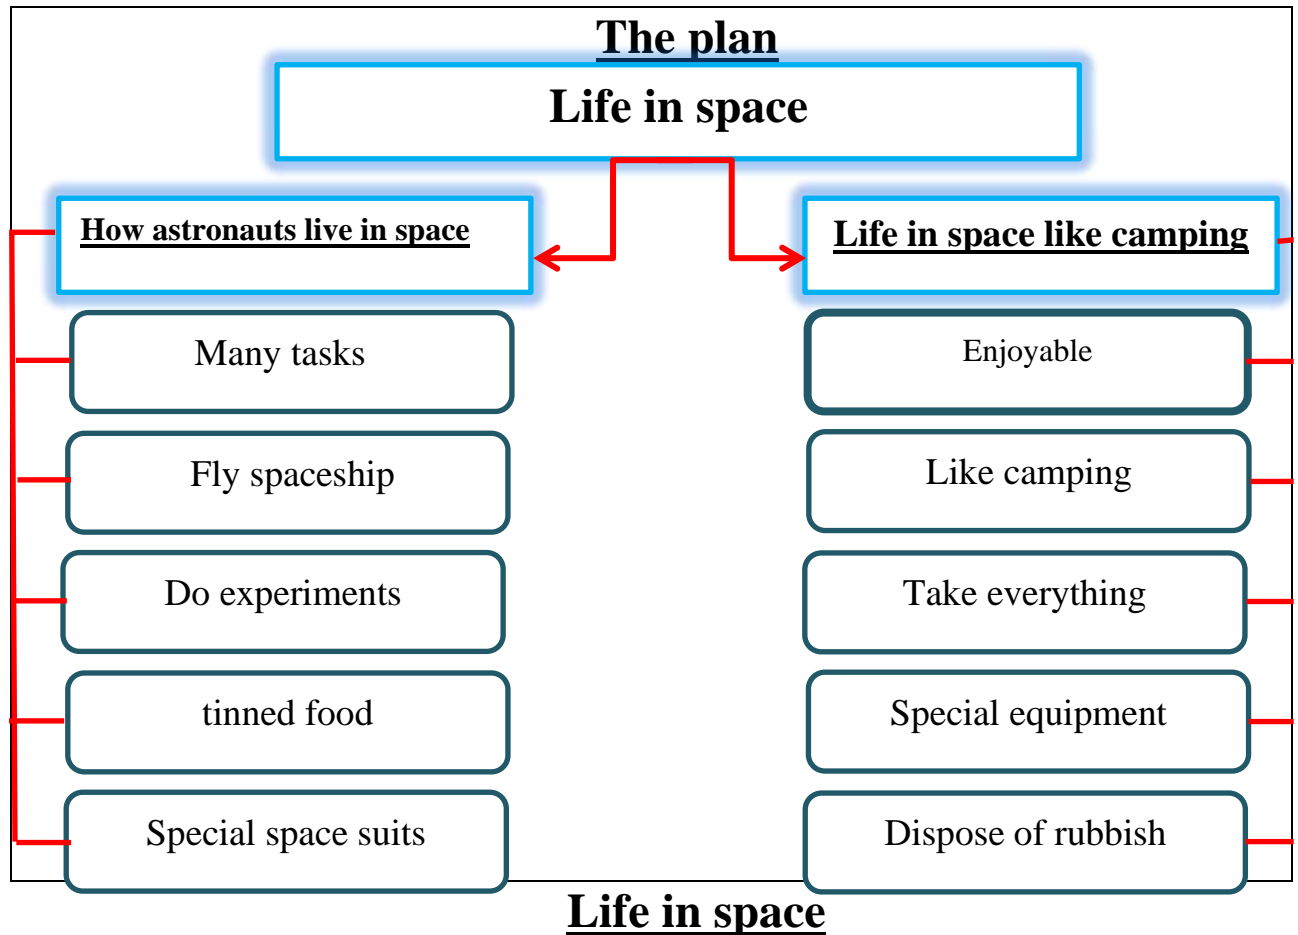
The plan

Life in space

How astronauts live in space

Many tasks

Fly spaceship

Do experiments

tinned food

Special space suits

Life in space like camping

Enjoyable

Like camping

Take everything

Special equipment

Dispose of rubbish

Life in space